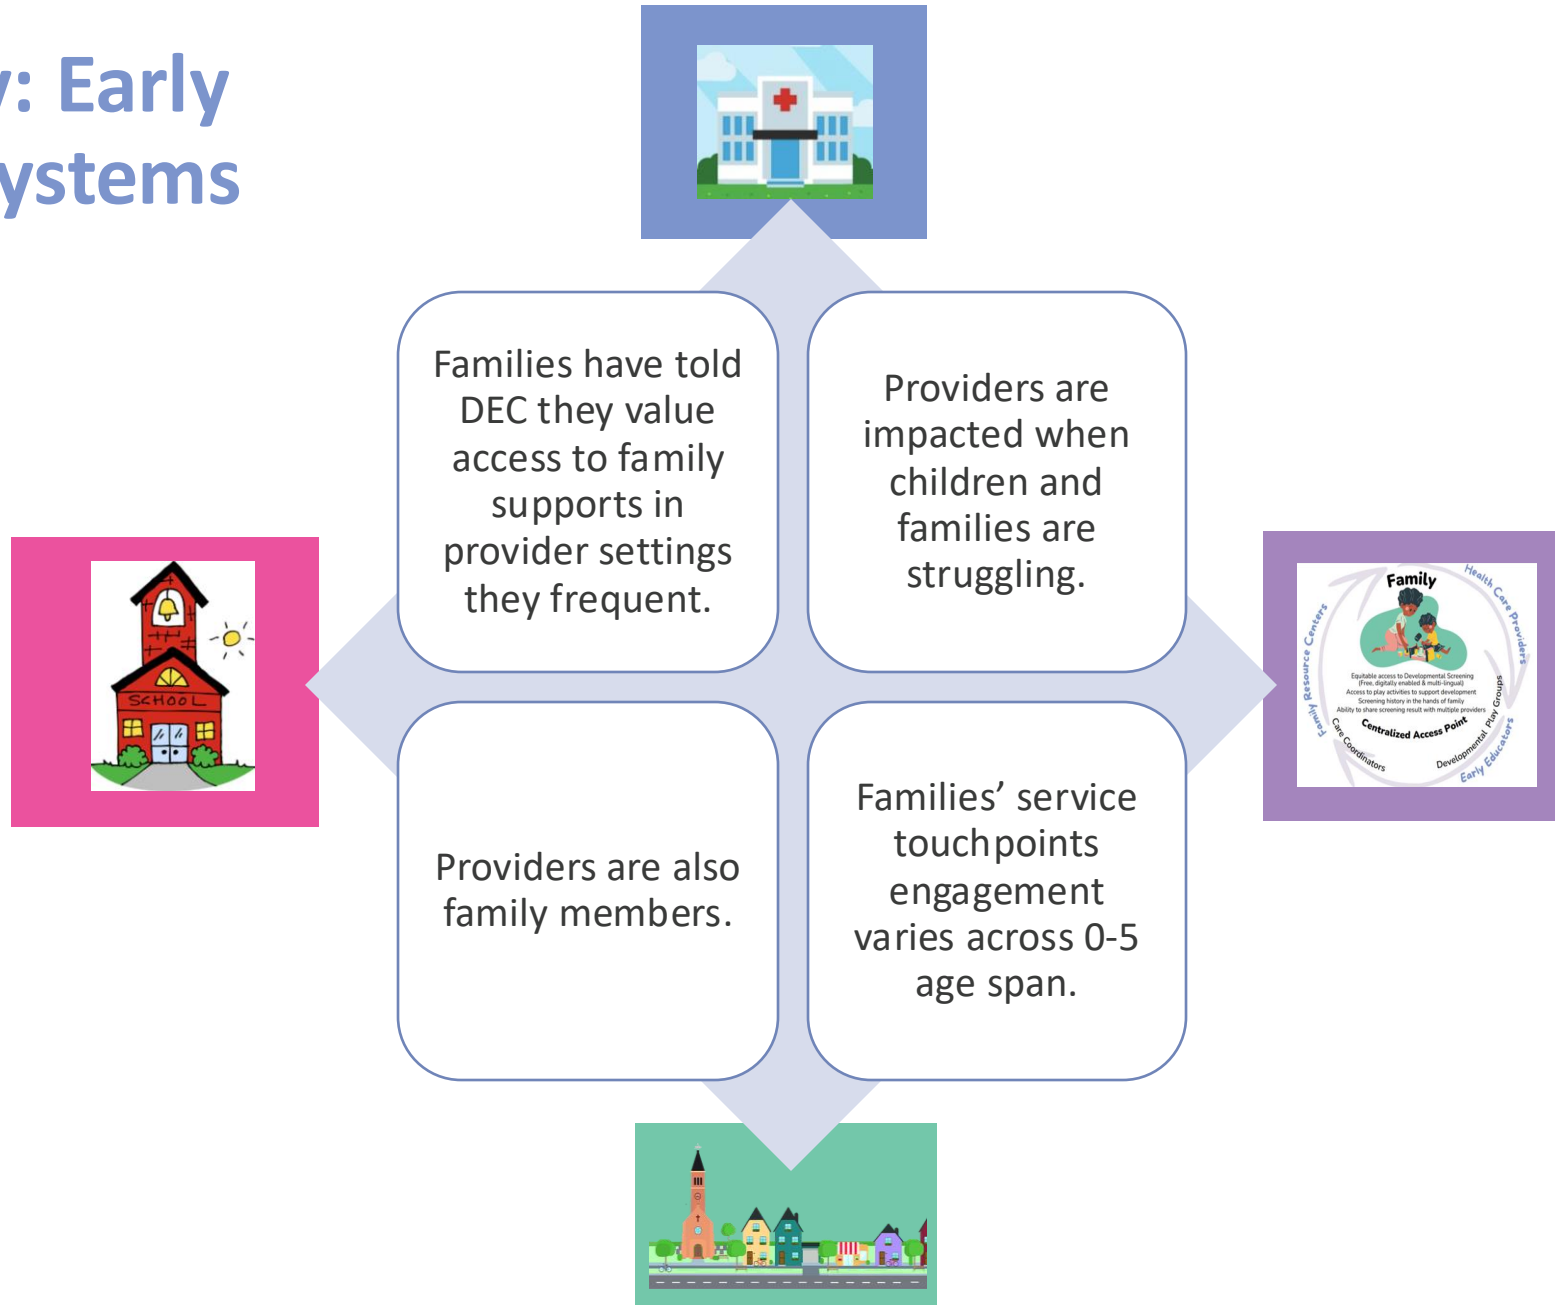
: Early
ystems

Families have told DEC they value access to family supports in provider settings they frequent.

Providers are impacted when children and families are struggling.

Providers are also family members.

Families' service touchpoints engagement varies across 0-5 age span.

SCHOOL

Family
Health Care Providers
Family Resource Centers
Equitable access to Developmental Screening (Free, digitally enabled & multi-lingual)
Access to play activities to support development
Screening history in the hands of family
Ability to share screening result with multiple providers
Centralized Access Point
Care Coordinators
Developmental Play Groups
Early Educators